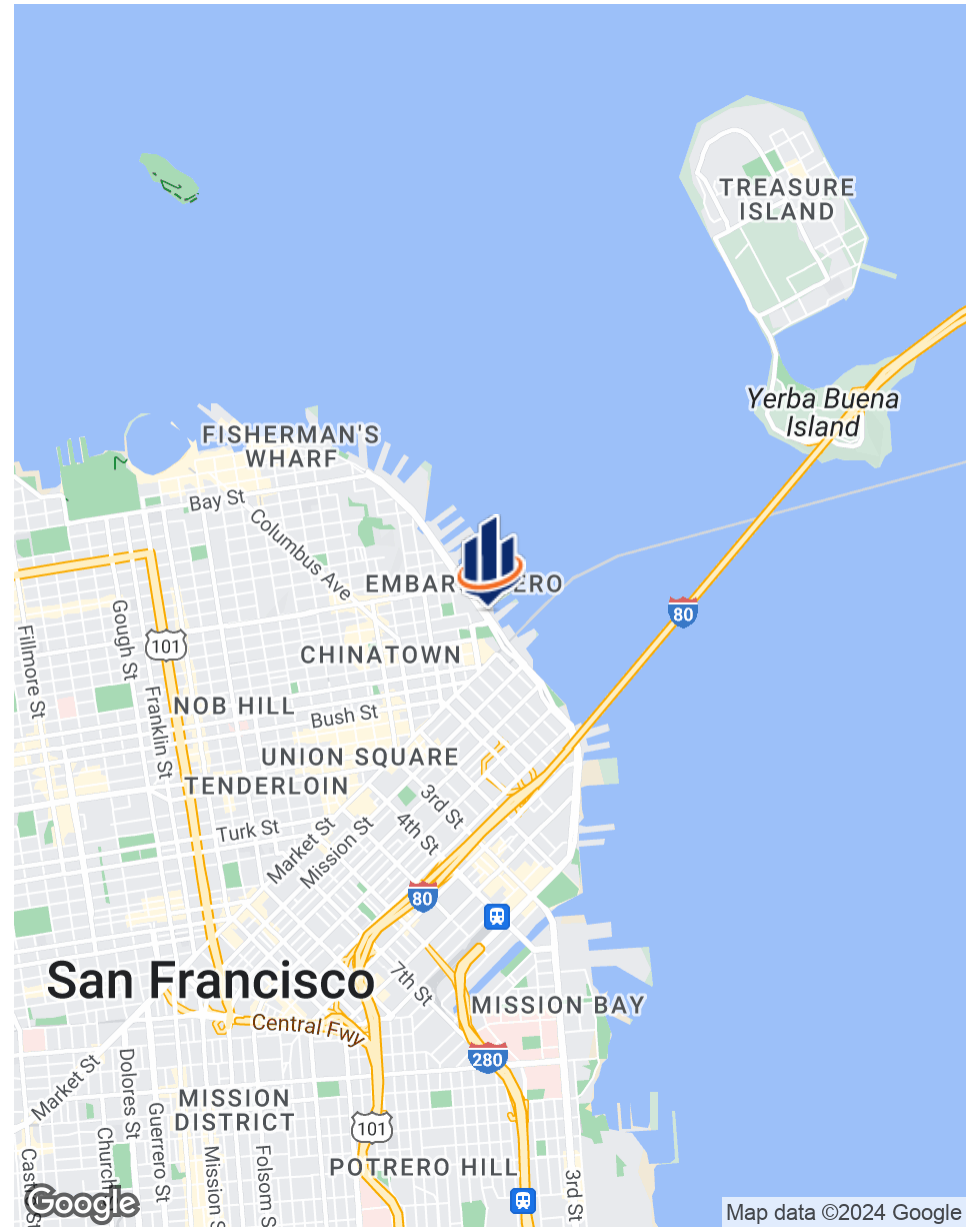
TREASURE ISLAND

Yerba Buena Island

FISHERMAN'S WHARF

Bay St

Columbus Ave

EMBAR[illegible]ERO

80

Gough St

101

Fillmore St

Franklin St

CHINATOWN

NOB HILL

Bush St

UNION SQUARE

TENDERLOIN

3rd St

4th St

Turk St

Market St

Mission St

80

San Francisco

7th St

MISSION BAY

Central Fwy

280

Market St

Dolores St

Church

Guerrero St

MISSION DISTRICT

101

Mission St

Folsom St

POTRERO HILL

3rd St

Castro

Google

Map data ©2024 Google